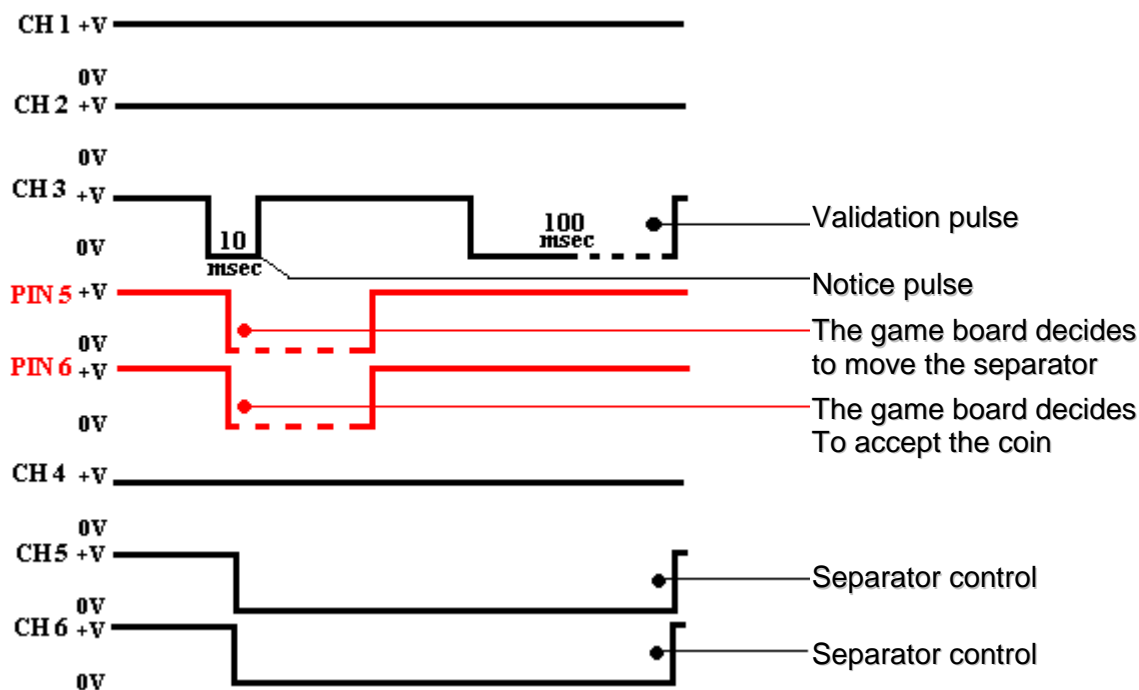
CH 1 +V
0V
CH 2 +V
0V
CH 3 +V
0V
10 msec
100 msec
Validation pulse
Notice pulse
PIN 5 +V
0V
The game board decides to move the separator
PIN 6 +V
0V
The game board decides To accept the coin
CH 4 +V
0V
CH5 +V
0V
Separator control
CH 6 +V
0V
Separator control